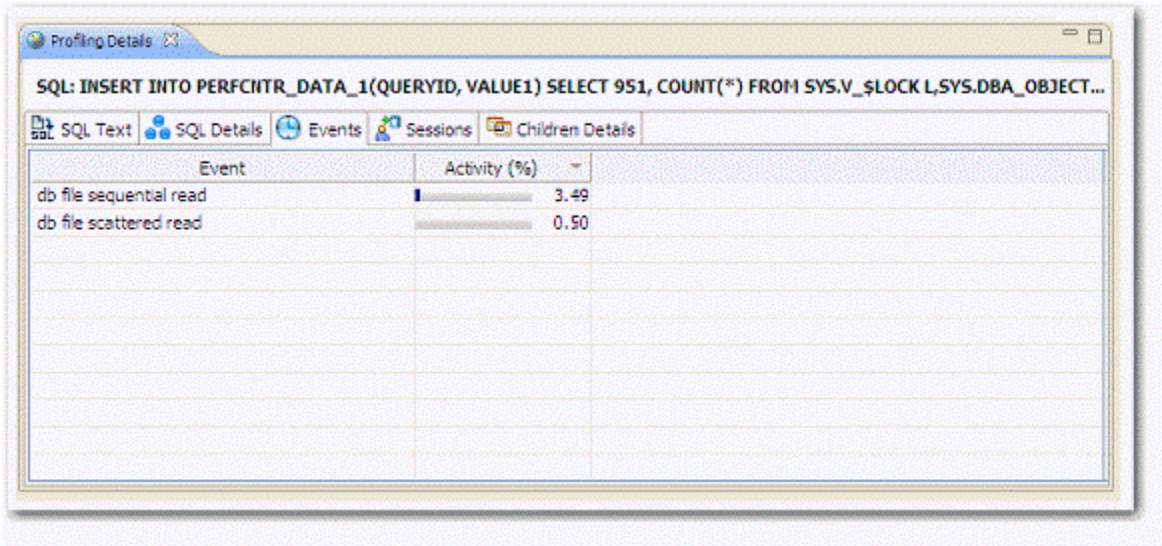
Profiling Details

SQL: INSERT INTO PERFCNTR_DATA_1(QUERYID, VALUE1) SELECT 951, COUNT(*) FROM SYS.V_$LOCK L,SYS.DBA_OBJECT...

SQL Text | SQL Details | Events | Sessions | Children Details

| Event | Activity (%) |
|---|---|
| db file sequential read | 3.49 |
| db file scattered read | 0.50 |